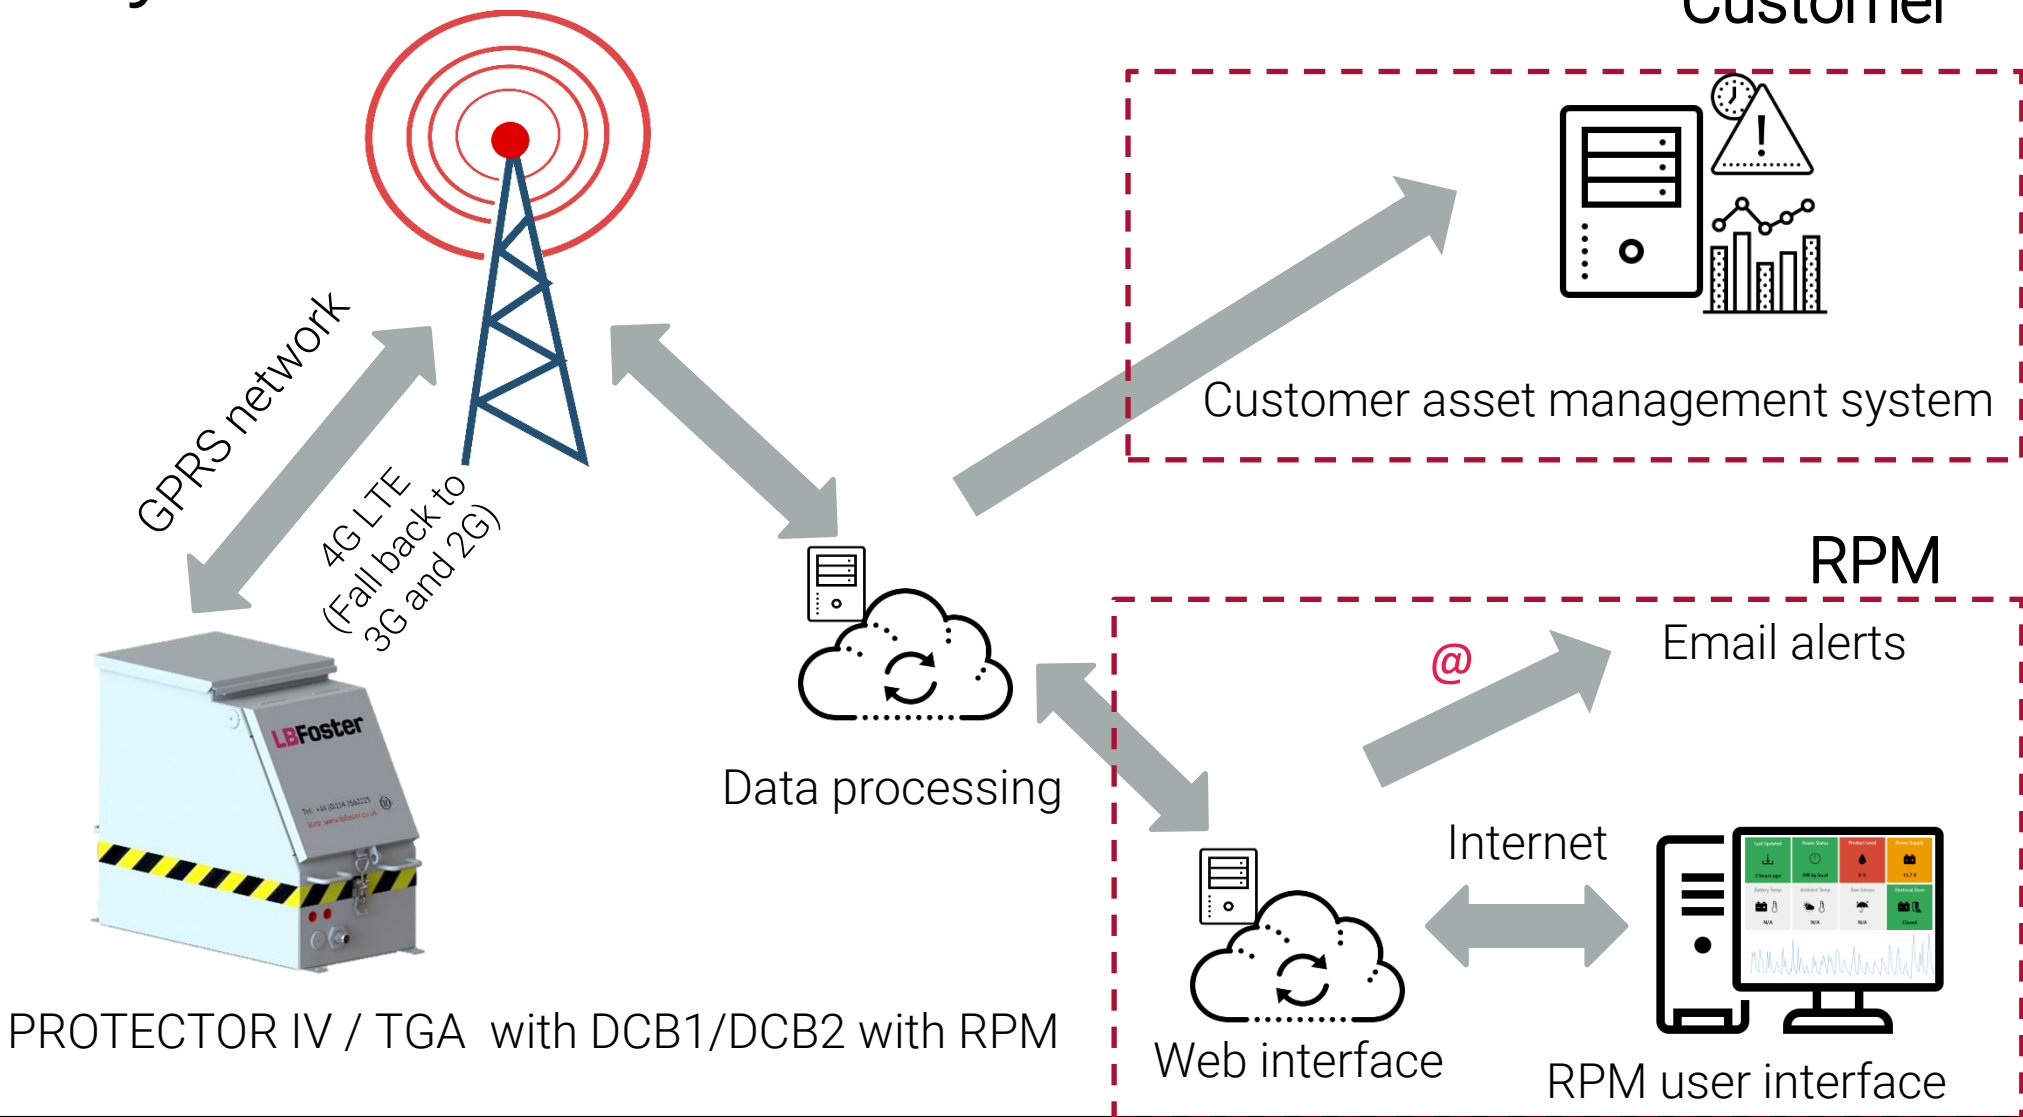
Customer

Customer asset management system

GPRS network

4G LTE (Fall back to 3G and 2G)

LBFoster

Data processing

RPM

@

Email alerts

Internet

Web interface

RPM user interface

PROTECTOR IV / TGA with DCB1/DCB2 with RPM